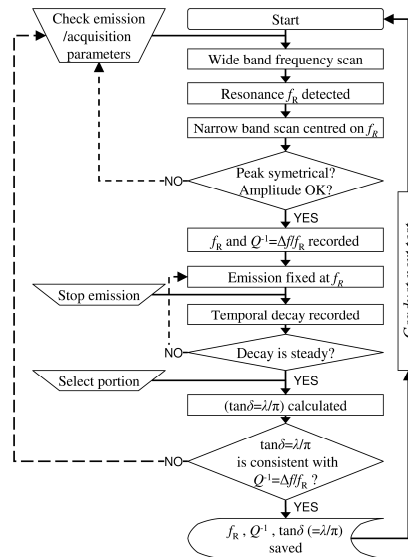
Check emission /acquisition parameters

Start

Wide band frequency scan

Resonance $f_R$ detected

Narrow band scan centred on $f_R$

NO

Peak symetrical? Amplitude OK?

YES

$f_R$ and $Q^{-1}=\Delta f/f_R$ recorded

Emission fixed at $f_R$

Stop emission

Temporal decay recorded

NO

Decay is steady?

Select portion

YES

$(\tan\delta=\lambda/\pi)$ calculated

NO

$\tan\delta=\lambda/\pi$ is consistent with $Q^{-1}=\Delta f/f_R$ ?

YES

$f_R$ , $Q^{-1}$ , $\tan\delta$ $(=\lambda/\pi)$ saved

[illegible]